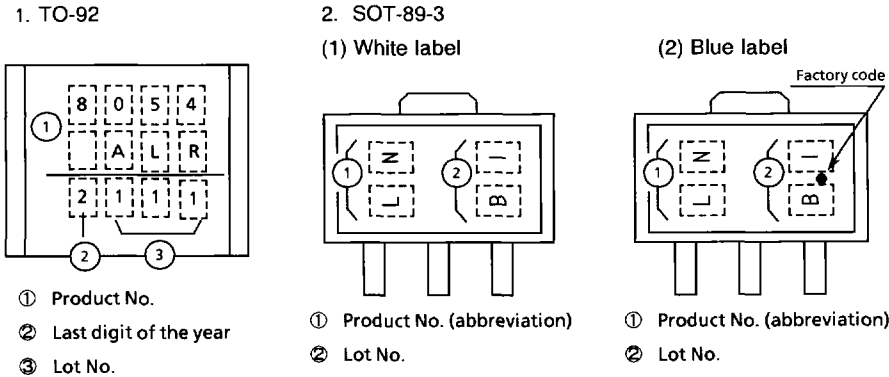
1. TO-92

| 8 | 0 | 5 | 4 |
|---|---|---|---|
|   | A | L | R |
| 2 | 1 | 1 | 1 |

①

②

③

① Product No.

② Last digit of the year

③ Lot No.

2. SOT-89-3

(1) White label

①

②

N

L

I

B

① Product No. (abbreviation)

② Lot No.

(2) Blue label

Factory code

①

②

N

L

I

B

① Product No. (abbreviation)

② Lot No.